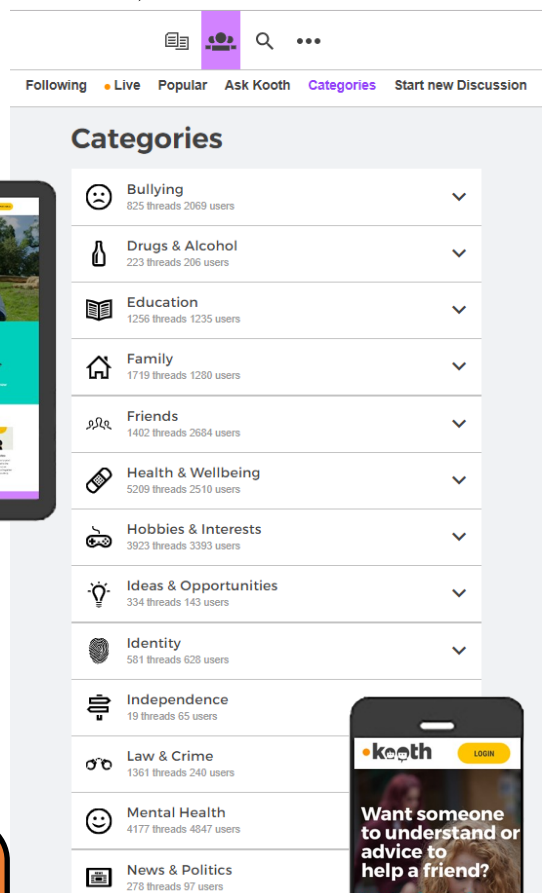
Following • Live Popular Ask Kooth Categories Start new Discussion

Categories

Bullying
825 threads 2069 users

Drugs & Alcohol
223 threads 206 users

Education
1256 threads 1235 users

Family
1719 threads 1280 users

Friends
1402 threads 2684 users

Health & Wellbeing
5209 threads 2510 users

Hobbies & Interests
3923 threads 3393 users

Ideas & Opportunities
334 threads 143 users

Identity
581 threads 628 users

Independence
19 threads 65 users

Law & Crime
1361 threads 240 users

Mental Health
4177 threads 4847 users

News & Politics
278 threads 97 users

kooth LOGIN

Want someone to understand or advice to help a friend?